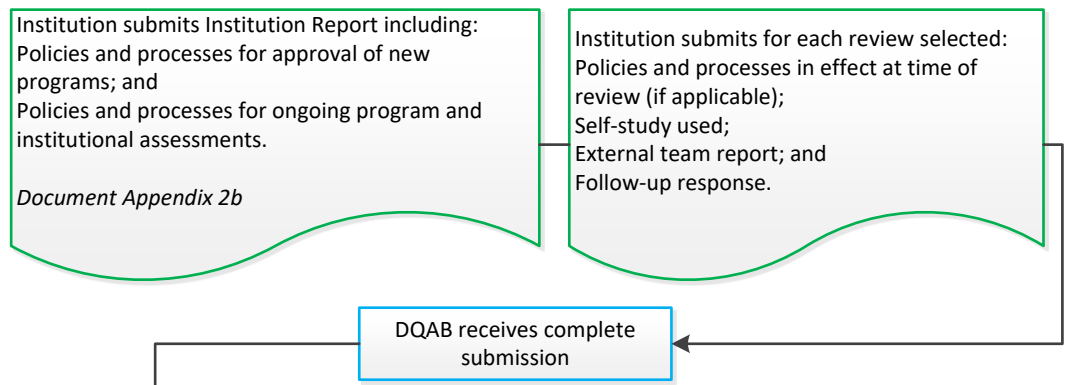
Institution submits Institution Report including:
Policies and processes for approval of new programs; and
Policies and processes for ongoing program and institutional assessments.

*Document Appendix 2b*

Institution submits for each review selected:
Policies and processes in effect at time of review (if applicable);
Self-study used;
External team report; and
Follow-up response.

DQAB receives complete submission